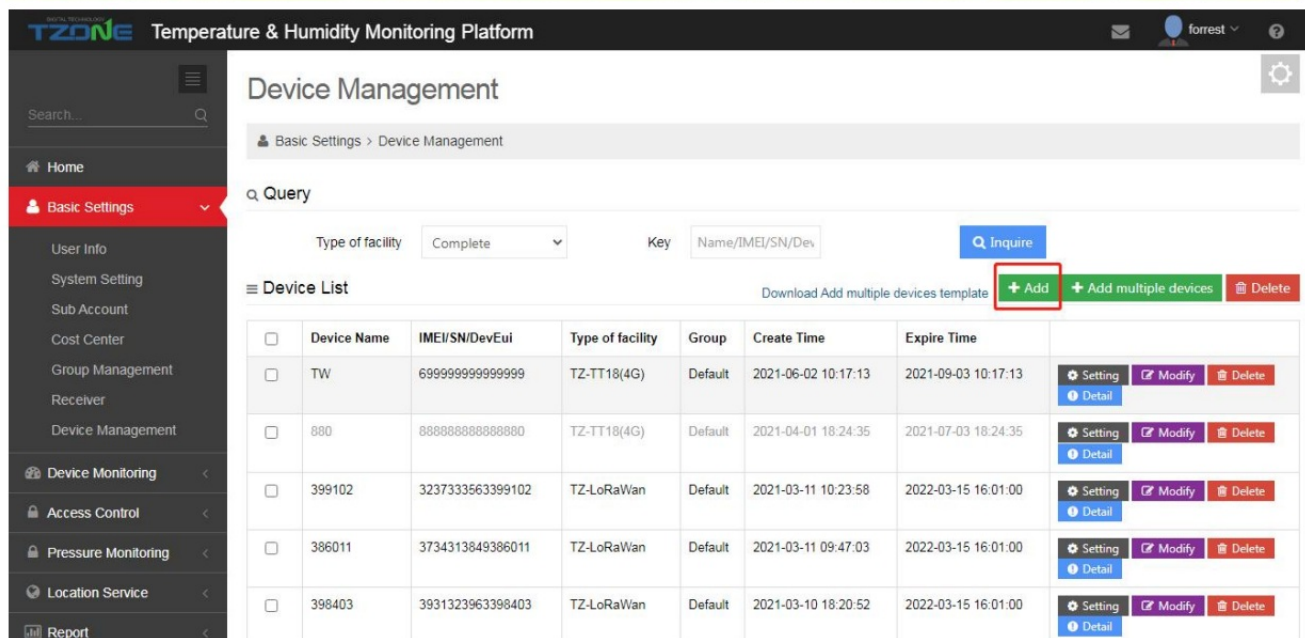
DIGITAL TECHNOLOGY TZONE Temperature & Humidity Monitoring Platform

forrest

Search...

Home

Basic Settings

User Info

System Setting

Sub Account

Cost Center

Group Management

Receiver

Device Management

Device Monitoring

Access Control

Pressure Monitoring

Location Service

Report

Device Management

Basic Settings > Device Management

Query

Type of facility Complete Key Name/IMEI/SN/Dev Inquire

Device List

Download Add multiple devices template + Add + Add multiple devices Delete

| | Device Name | IMEI/SN/DevEui | Type of facility | Group | Create Time | Expire Time | |
|---|---|---|---|---|---|---|---|
| | TW | 699999999999999 | TZ-TT18(4G) | Default | 2021-06-02 10:17:13 | 2021-09-03 10:17:13 | Setting Modify Delete Detail |
| | 880 | 888888888888880 | TZ-TT18(4G) | Default | 2021-04-01 18:24:35 | 2021-07-03 18:24:35 | Setting Modify Delete Detail |
| | 399102 | 3237333563399102 | TZ-LoRaWan | Default | 2021-03-11 10:23:58 | 2022-03-15 16:01:00 | Setting Modify Delete Detail |
| | 386011 | 3734313849386011 | TZ-LoRaWan | Default | 2021-03-11 09:47:03 | 2022-03-15 16:01:00 | Setting Modify Delete Detail |
| | 398403 | 3931323963398403 | TZ-LoRaWan | Default | 2021-03-10 18:20:52 | 2022-03-15 16:01:00 | Setting Modify Delete Detail |